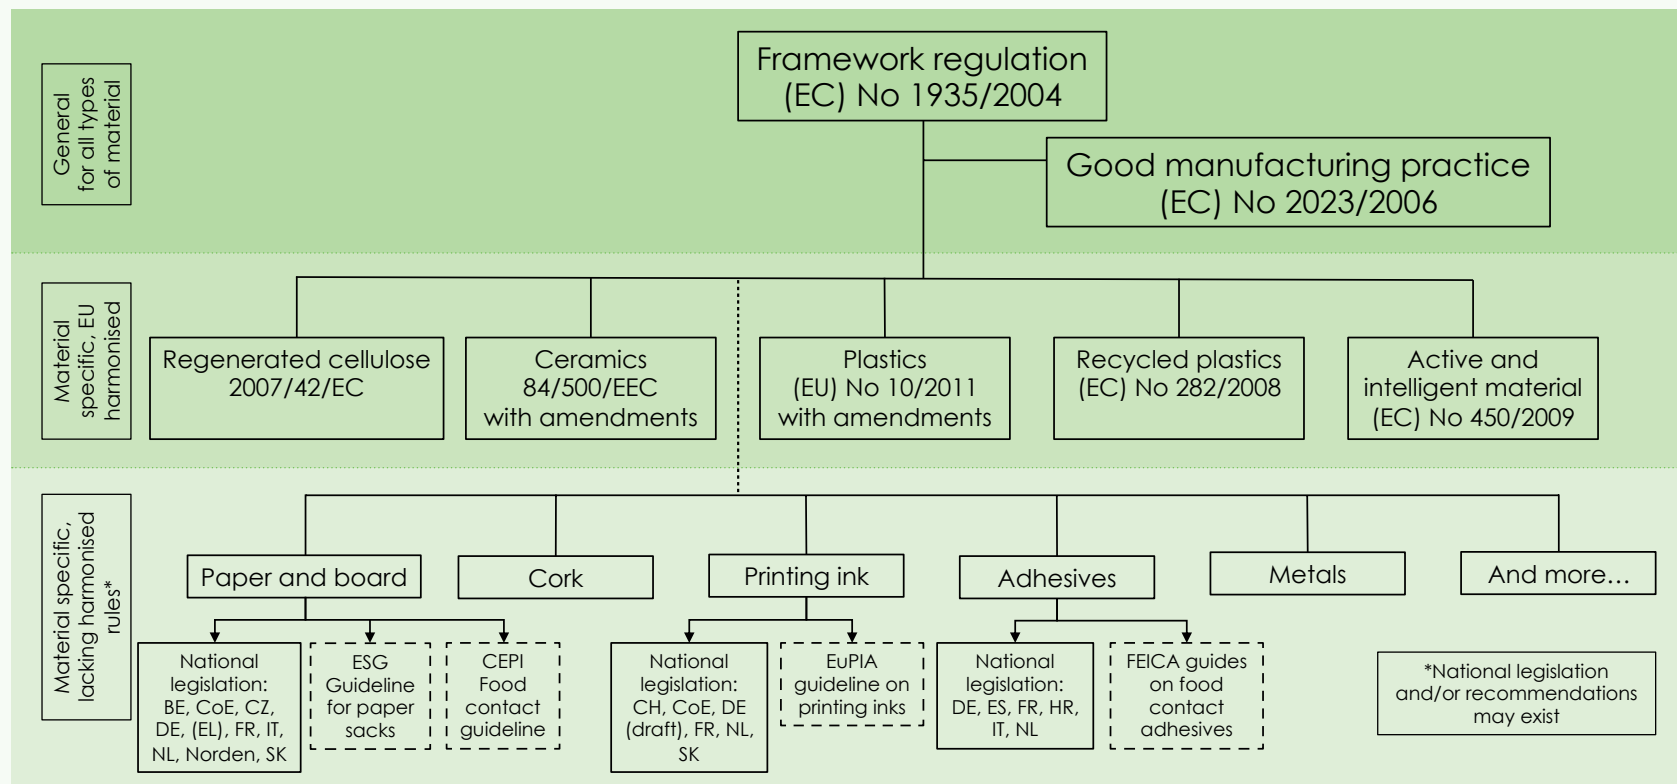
General for all types of material

Framework regulation (EC) No 1935/2004

Good manufacturing practice (EC) No 2023/2006

Material specific, EU harmonised

Regenerated cellulose 2007/42/EC

Ceramics 84/500/EEC with amendments

Plastics (EU) No 10/2011 with amendments

Recycled plastics (EC) No 282/2008

Active and intelligent material (EC) No 450/2009

Material specific, lacking harmonised rules*

Paper and board

Cork

Printing ink

Adhesives

Metals

And more…

National legislation: BE, CoE, CZ, DE, (EL), FR, IT, NL, Norden, SK

ESG Guideline for paper sacks

CEPI Food contact guideline

National legislation: CH, CoE, DE (draft), FR, NL, SK

EuPIA guideline on printing inks

National legislation: DE, ES, FR, HR, IT, NL

FEICA guides on food contact adhesives

*National legislation and/or recommendations may exist